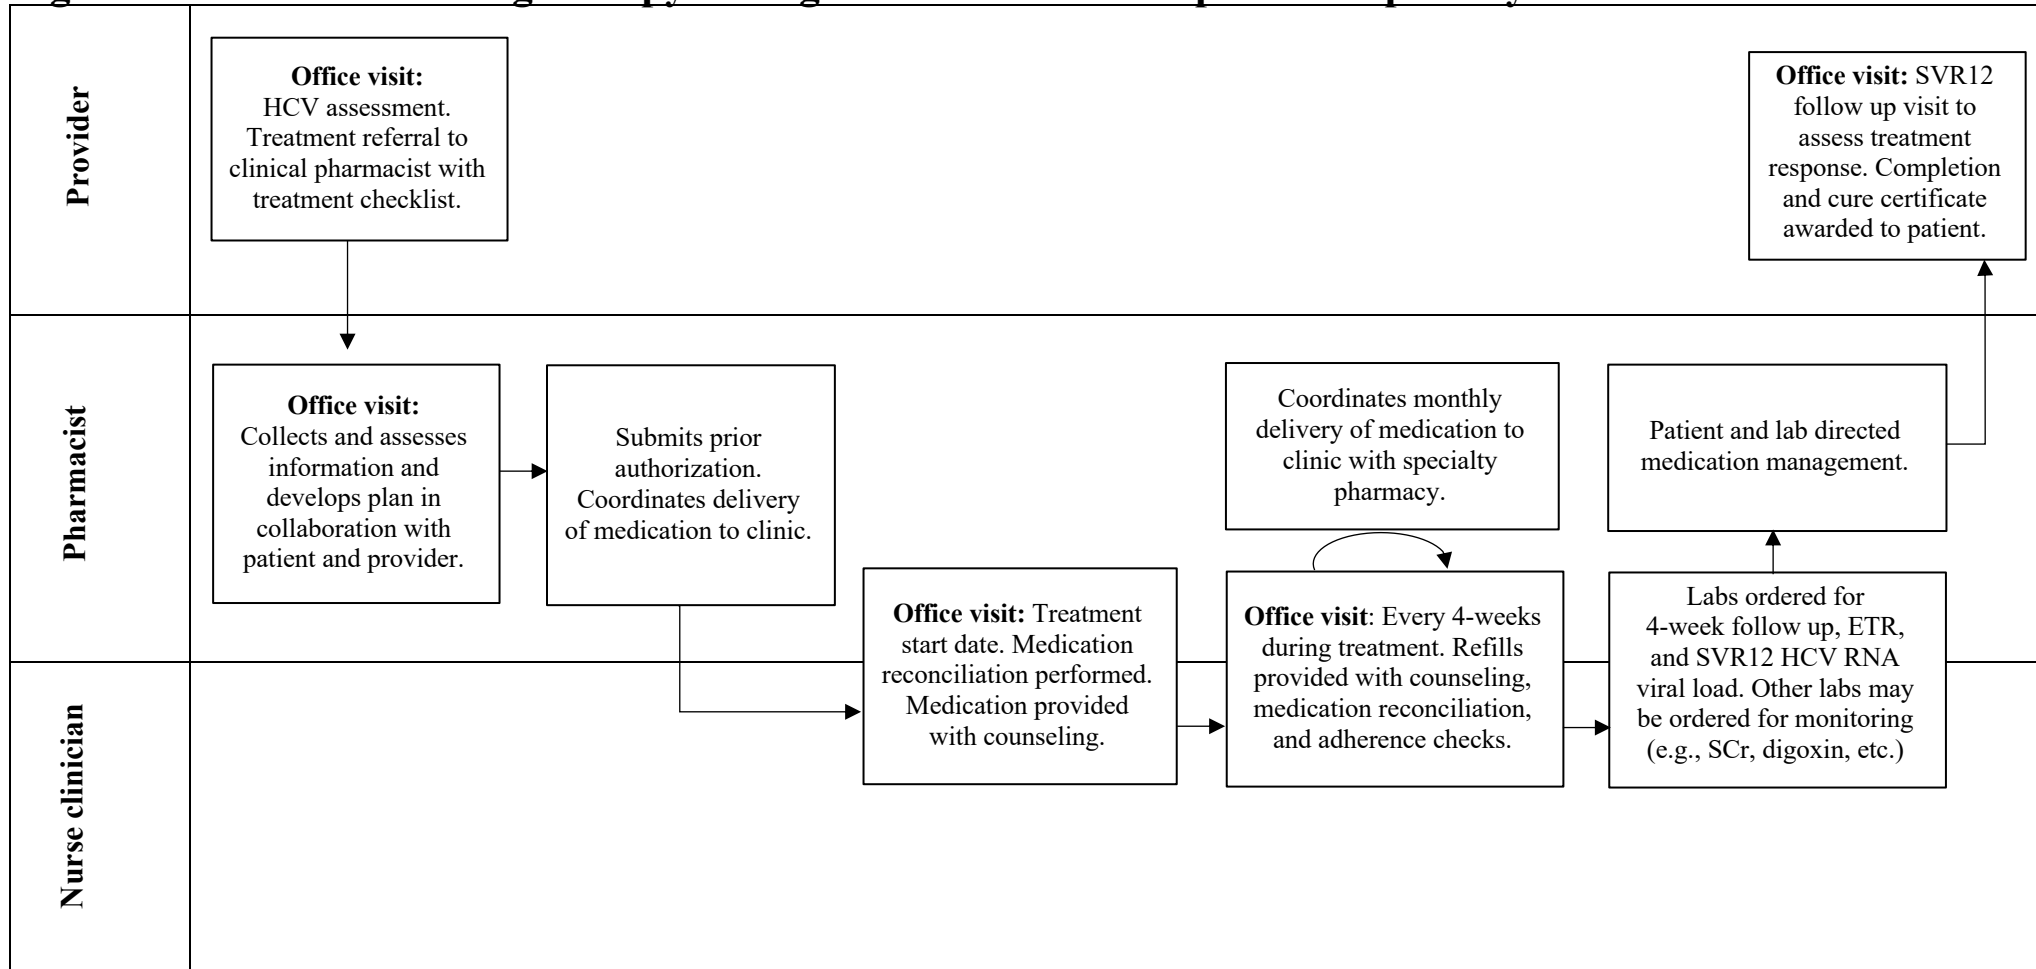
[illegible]

Provider

Office visit: HCV assessment. Treatment referral to clinical pharmacist with treatment checklist.

Office visit: SVR12 follow up visit to assess treatment response. Completion and cure certificate awarded to patient.

Pharmacist

Office visit: Collects and assesses information and develops plan in collaboration with patient and provider.

Submits prior authorization. Coordinates delivery of medication to clinic.

Coordinates monthly delivery of medication to clinic with specialty pharmacy.

Patient and lab directed medication management.

Nurse clinician

Office visit: Treatment start date. Medication reconciliation performed. Medication provided with counseling.

Office visit: Every 4-weeks during treatment. Refills provided with counseling, medication reconciliation, and adherence checks.

Labs ordered for 4-week follow up, ETR, and SVR12 HCV RNA viral load. Other labs may be ordered for monitoring (e.g., SCr, digoxin, etc.)